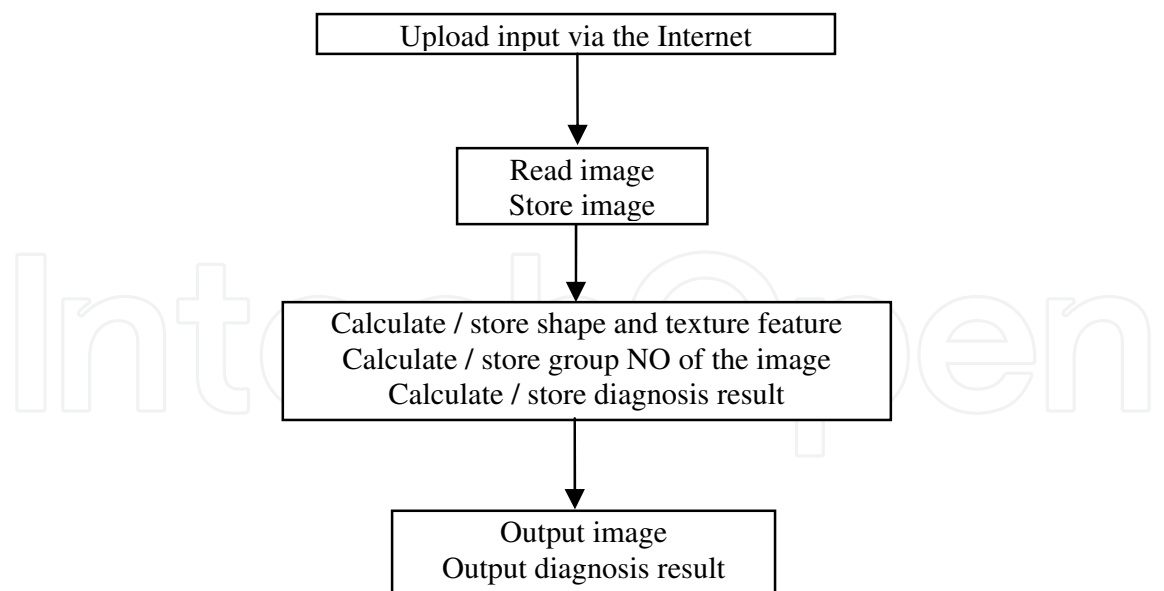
Upload input via the Internet

Read image
Store image

Calculate / store shape and texture feature
Calculate / store group NO of the image
Calculate / store diagnosis result

Output image
Output diagnosis result

IntechOpen